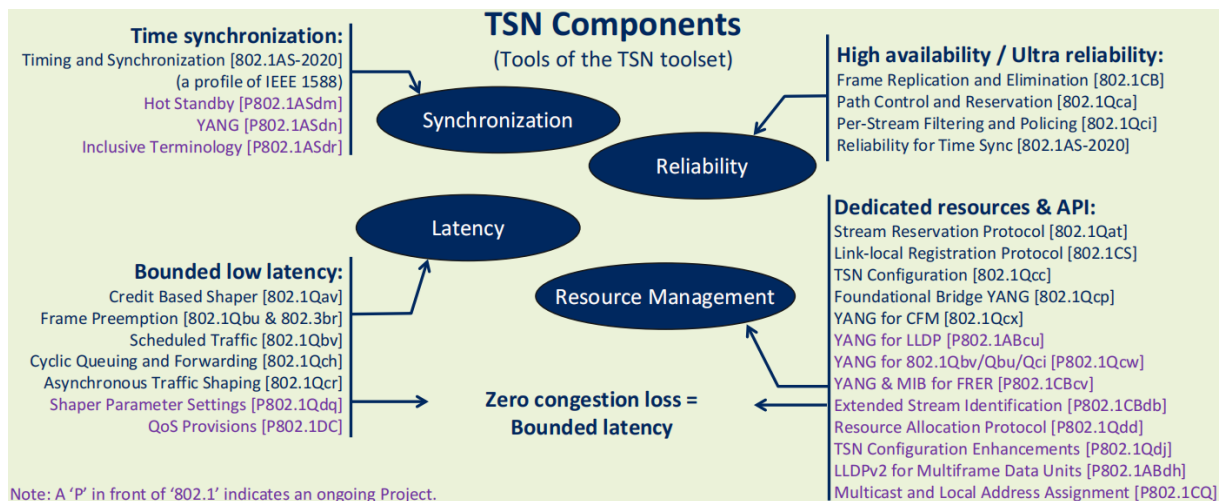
TSN Components
(Tools of the TSN toolset)

Time synchronization:
Timing and Synchronization [802.1AS-2020]
(a profile of IEEE 1588)
Hot Standby [P802.1ASdm]
YANG [P802.1ASdn]
Inclusive Terminology [P802.1ASdr]

Synchronization

High availability / Ultra reliability:
Frame Replication and Elimination [802.1CB]
Path Control and Reservation [802.1Qca]
Per-Stream Filtering and Policing [802.1Qci]
Reliability for Time Sync [802.1AS-2020]

Reliability

Latency

Bounded low latency:
Credit Based Shaper [802.1Qav]
Frame Preemption [802.1Qbu & 802.3br]
Scheduled Traffic [802.1Qbv]
Cyclic Queuing and Forwarding [802.1Qch]
Asynchronous Traffic Shaping [802.1Qcr]
Shaper Parameter Settings [P802.1Qdq]
QoS Provisions [P802.1DC]

Resource Management

Dedicated resources & API:
Stream Reservation Protocol [802.1Qat]
Link-local Registration Protocol [802.1CS]
TSN Configuration [802.1Qcc]
Foundational Bridge YANG [802.1Qcp]
YANG for CFM [802.1Qcx]
YANG for LLDP [P802.1ABcu]
YANG for 802.1Qbv/Qbu/Qci [P802.1Qcw]
YANG & MIB for FRER [P802.1CBcv]
Extended Stream Identification [P802.1CBdb]
Resource Allocation Protocol [P802.1Qdd]
TSN Configuration Enhancements [P802.1Qdj]
LLDPv2 for Multiframe Data Units [P802.1ABdh]
Multicast and Local Address Assignment [P802.1CQ]

Zero congestion loss =
Bounded latency

Note: A ‘P’ in front of ‘802.1’ indicates an ongoing Project.